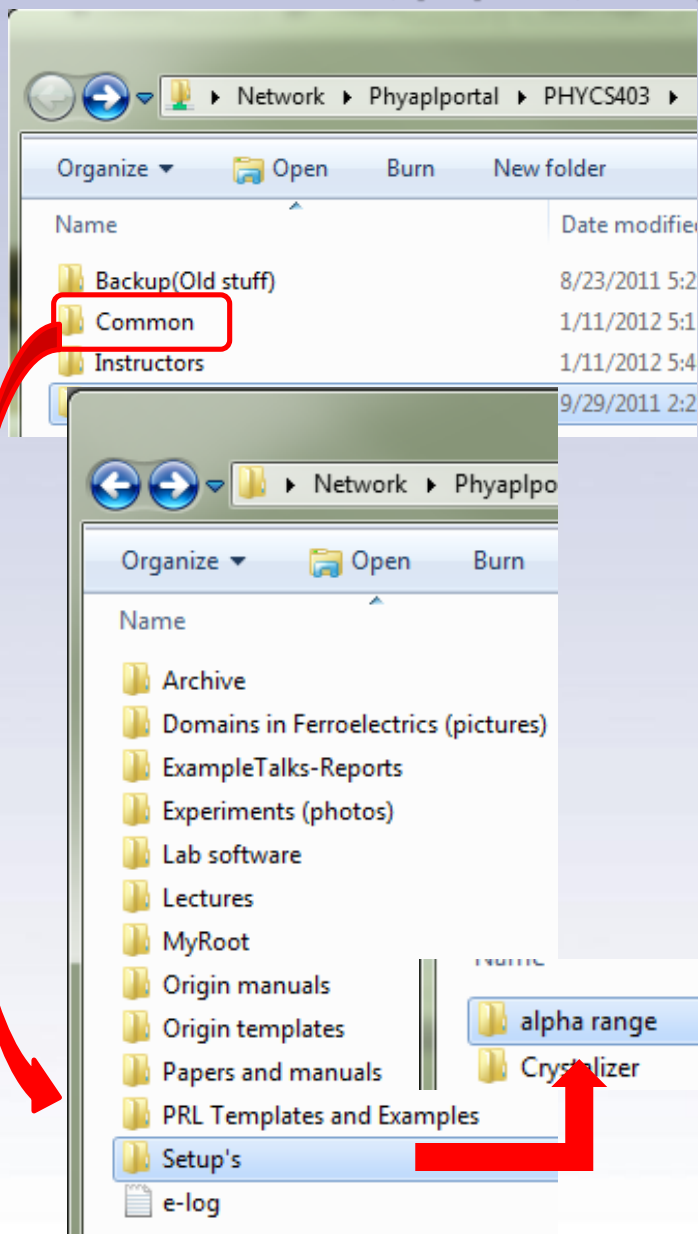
Network ▸ Phyaplportal ▸ PHYCS403 ▸

Organize ▾ Open Burn New folder

Name Date modified

Backup(Old stuff) 8/23/2011 5:2

Common 1/11/2012 5:1

Instructors 1/11/2012 5:4

9/29/2011 2:2

Network ▸ Phyaplpo

Organize ▾ Open Burn

Name

Archive

Domains in Ferroelectrics (pictures)

ExampleTalks-Reports

Experiments (photos)

Lab software

Lectures

MyRoot

Origin manuals

Origin templates

Papers and manuals

PRL Templates and Examples

Setup's

e-log

Name

alpha range

Crystalizer